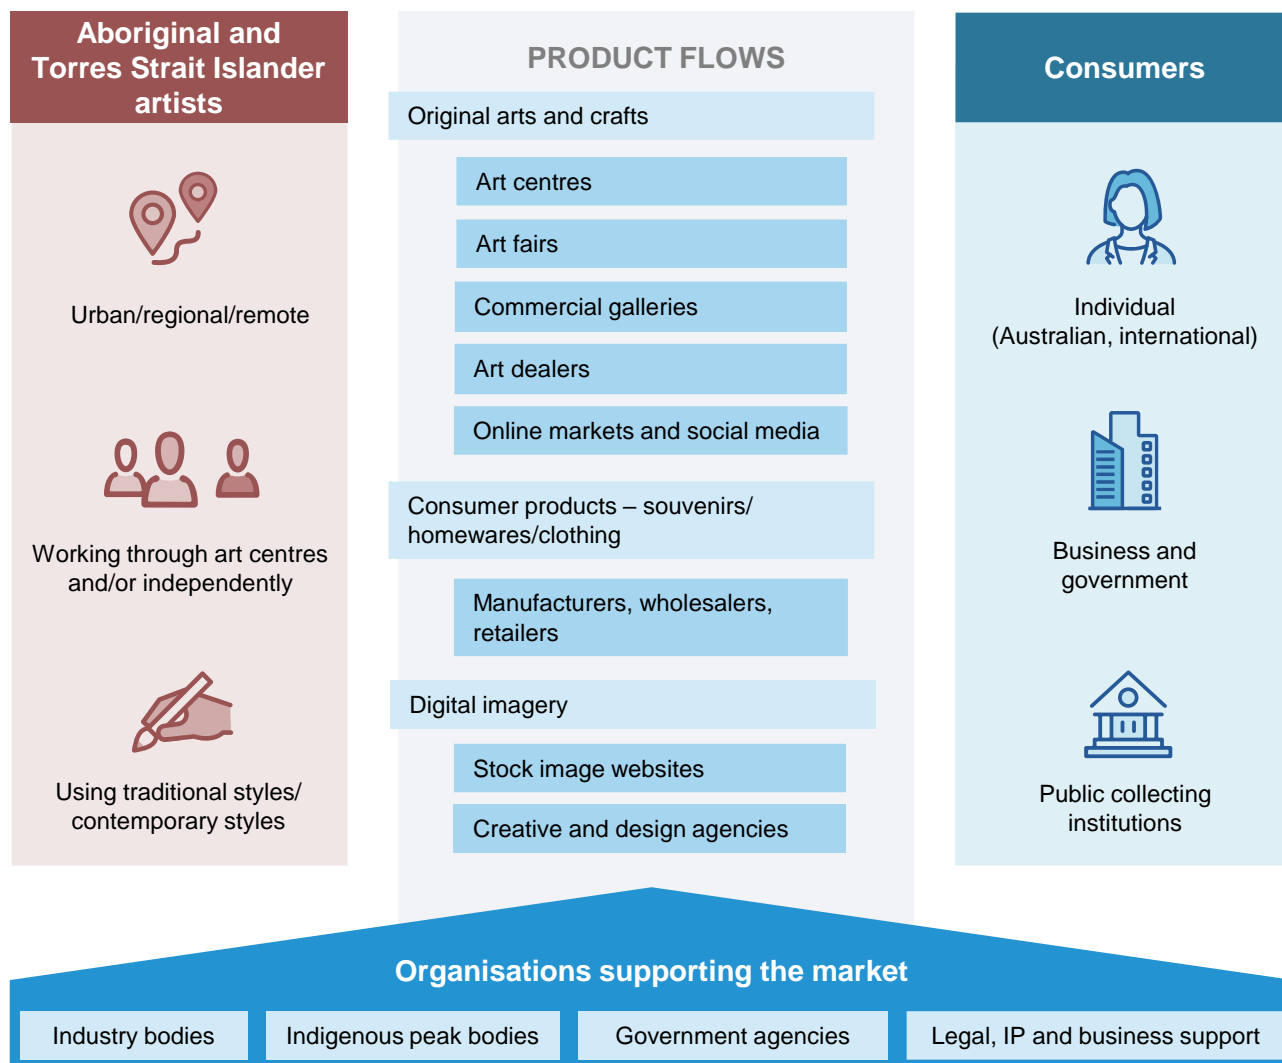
Aboriginal and Torres Strait Islander artists

Urban/regional/remote

Working through art centres and/or independently

Using traditional styles/ contemporary styles

PRODUCT FLOWS

Original arts and crafts

Art centres

Art fairs

Commercial galleries

Art dealers

Online markets and social media

Consumer products – souvenirs/ homewares/clothing

Manufacturers, wholesalers, retailers

Digital imagery

Stock image websites

Creative and design agencies

Consumers

Individual (Australian, international)

Business and government

Public collecting institutions

Organisations supporting the market

Industry bodies

Indigenous peak bodies

Government agencies

Legal, IP and business support